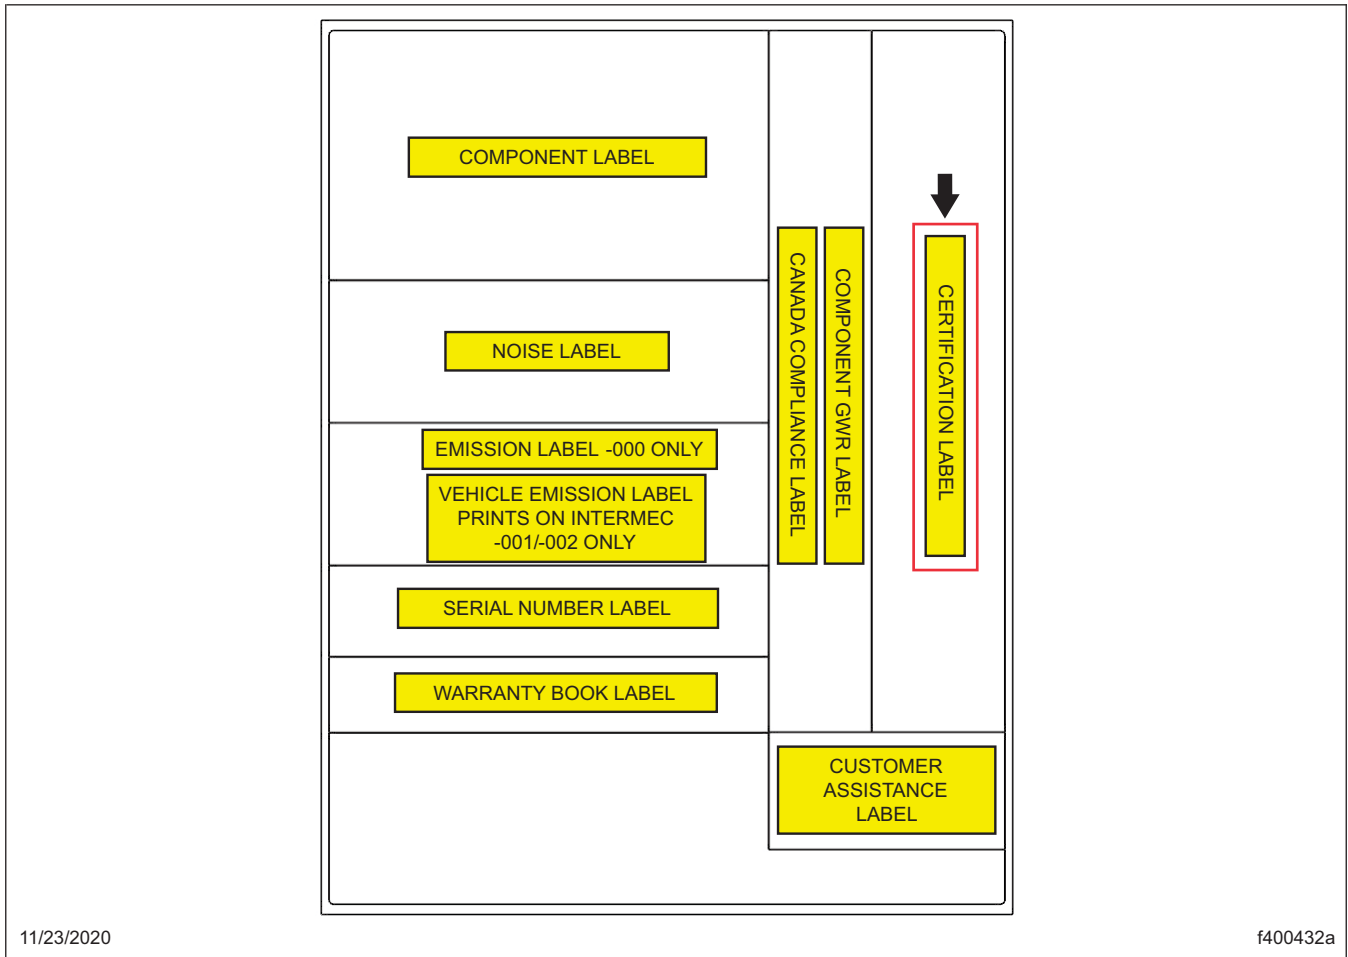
COMPONENT LABEL

NOISE LABEL

EMISSION LABEL -000 ONLY

VEHICLE EMISSION LABEL PRINTS ON INTERMEC -001/-002 ONLY

SERIAL NUMBER LABEL

WARRANTY BOOK LABEL

CANADA COMPLIANCE LABEL

COMPONENT GWR LABEL

CERTIFICATION LABEL

CUSTOMER ASSISTANCE LABEL

11/23/2020

f400432a